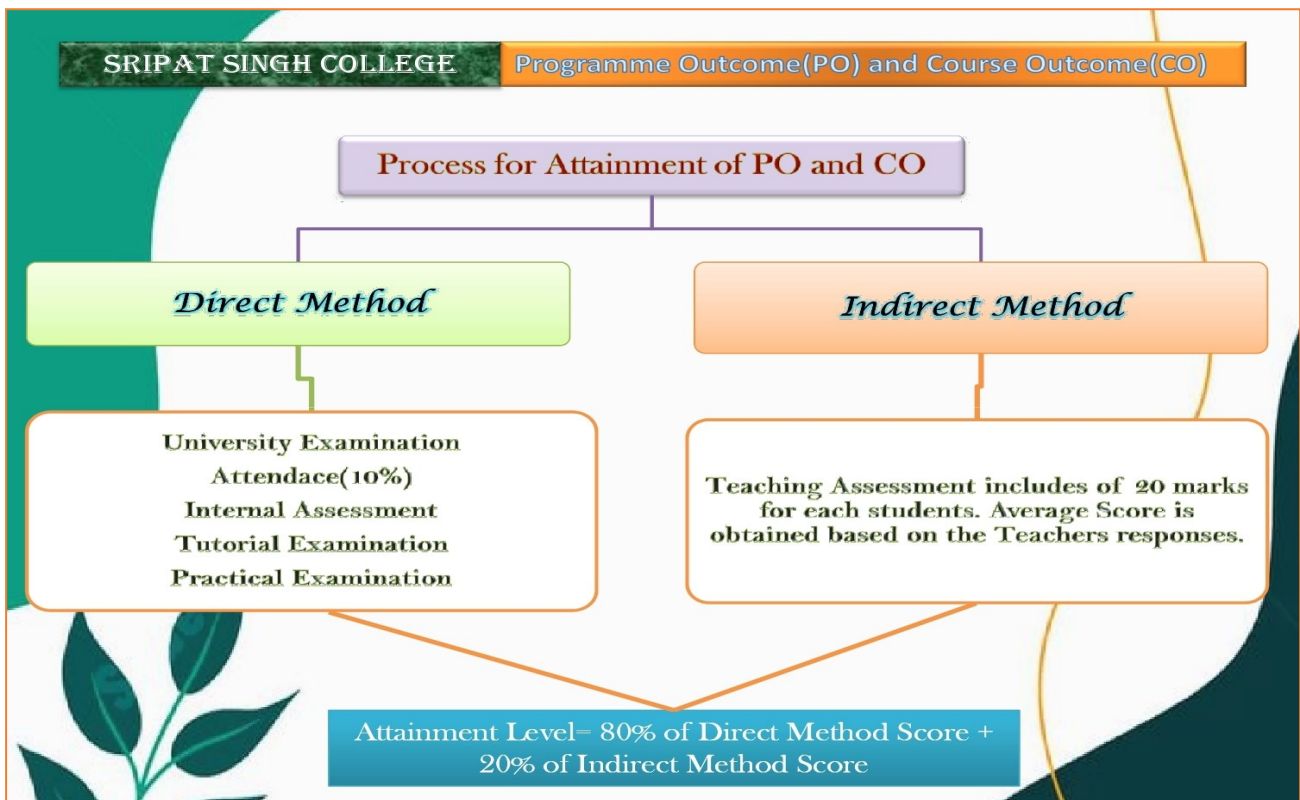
SRIPAT SINGH COLLEGE

Programme Outcome(PO) and Course Outcome(CO)

Process for Attainment of PO and CO

Direct Method

Indirect Method

University Examination
Attendace(10%)
Internal Assessment
Tutorial Examination
Practical Examination

Teaching Assessment includes of 20 marks for each students. Average Score is obtained based on the Teachers responses.

Attainment Level= 80% of Direct Method Score + 20% of Indirect Method Score